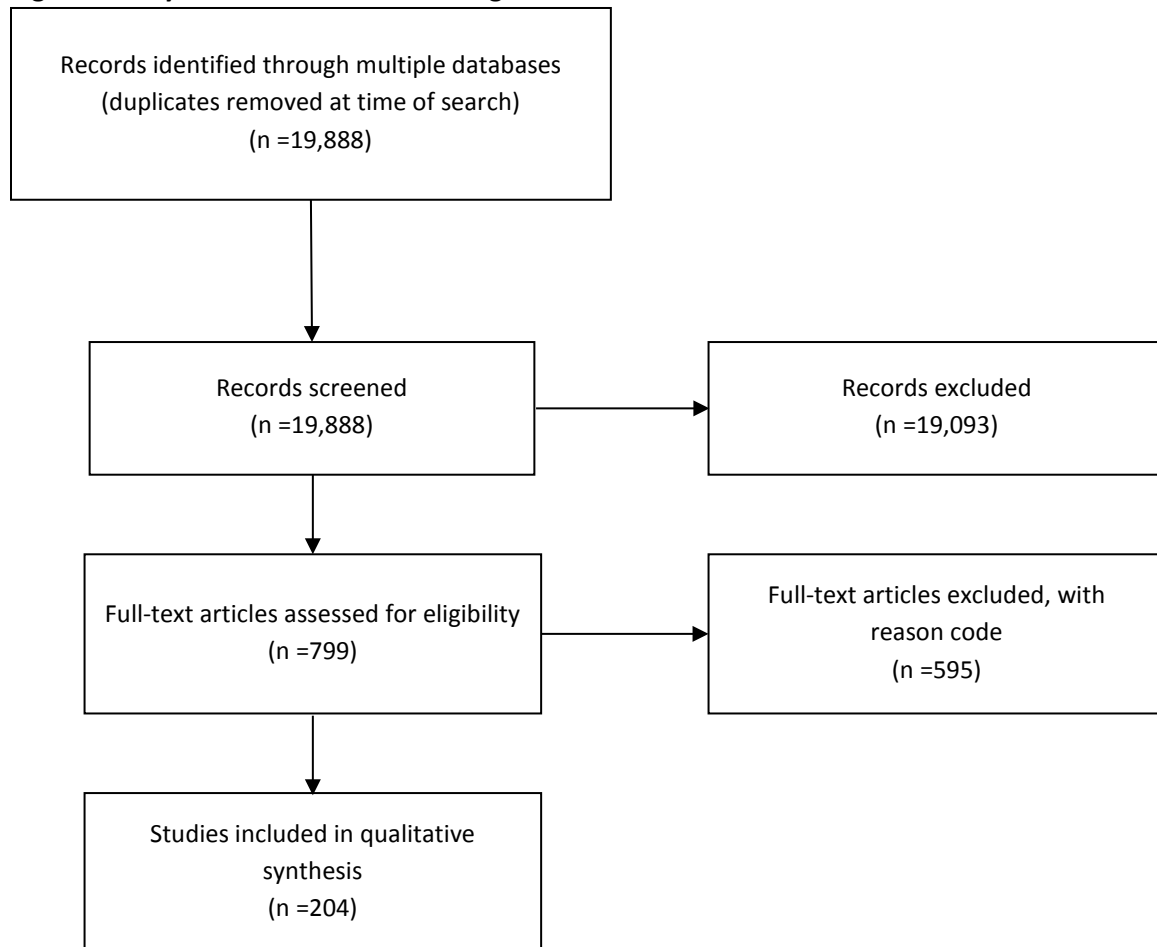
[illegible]

Records identified through multiple databases (duplicates removed at time of search) (n =19,888)

Records screened (n =19,888)

Records excluded (n =19,093)

Full-text articles assessed for eligibility (n =799)

Full-text articles excluded, with reason code (n =595)

Studies included in qualitative synthesis (n =204)